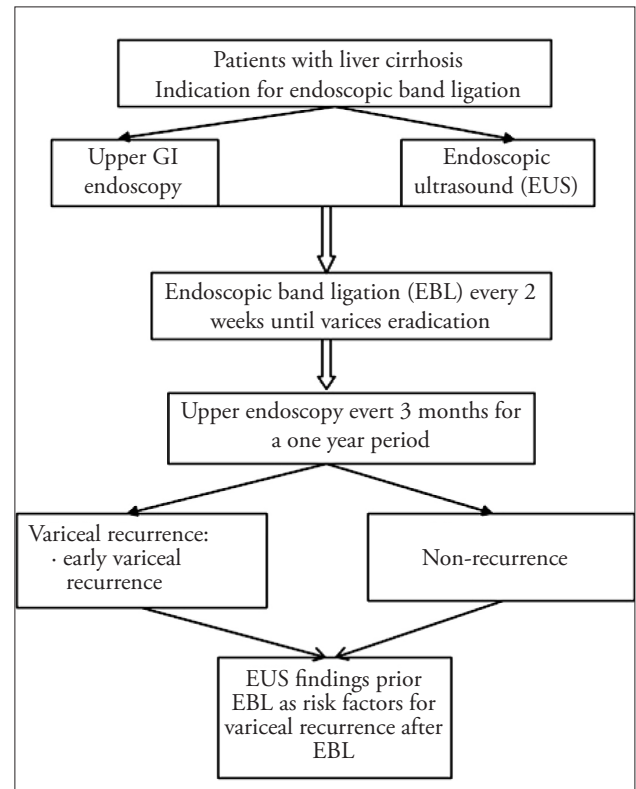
Patients with liver cirrhosis
Indication for endoscopic band ligation

Upper GI endoscopy

Endoscopic ultrasound (EUS)

Endoscopic band ligation (EBL) every 2 weeks until varices eradication

Upper endoscopy evert 3 months for a one year period

Variceal recurrence:
· early variceal recurrence

Non-recurrence

EUS findings prior EBL as risk factors for variceal recurrence after EBL